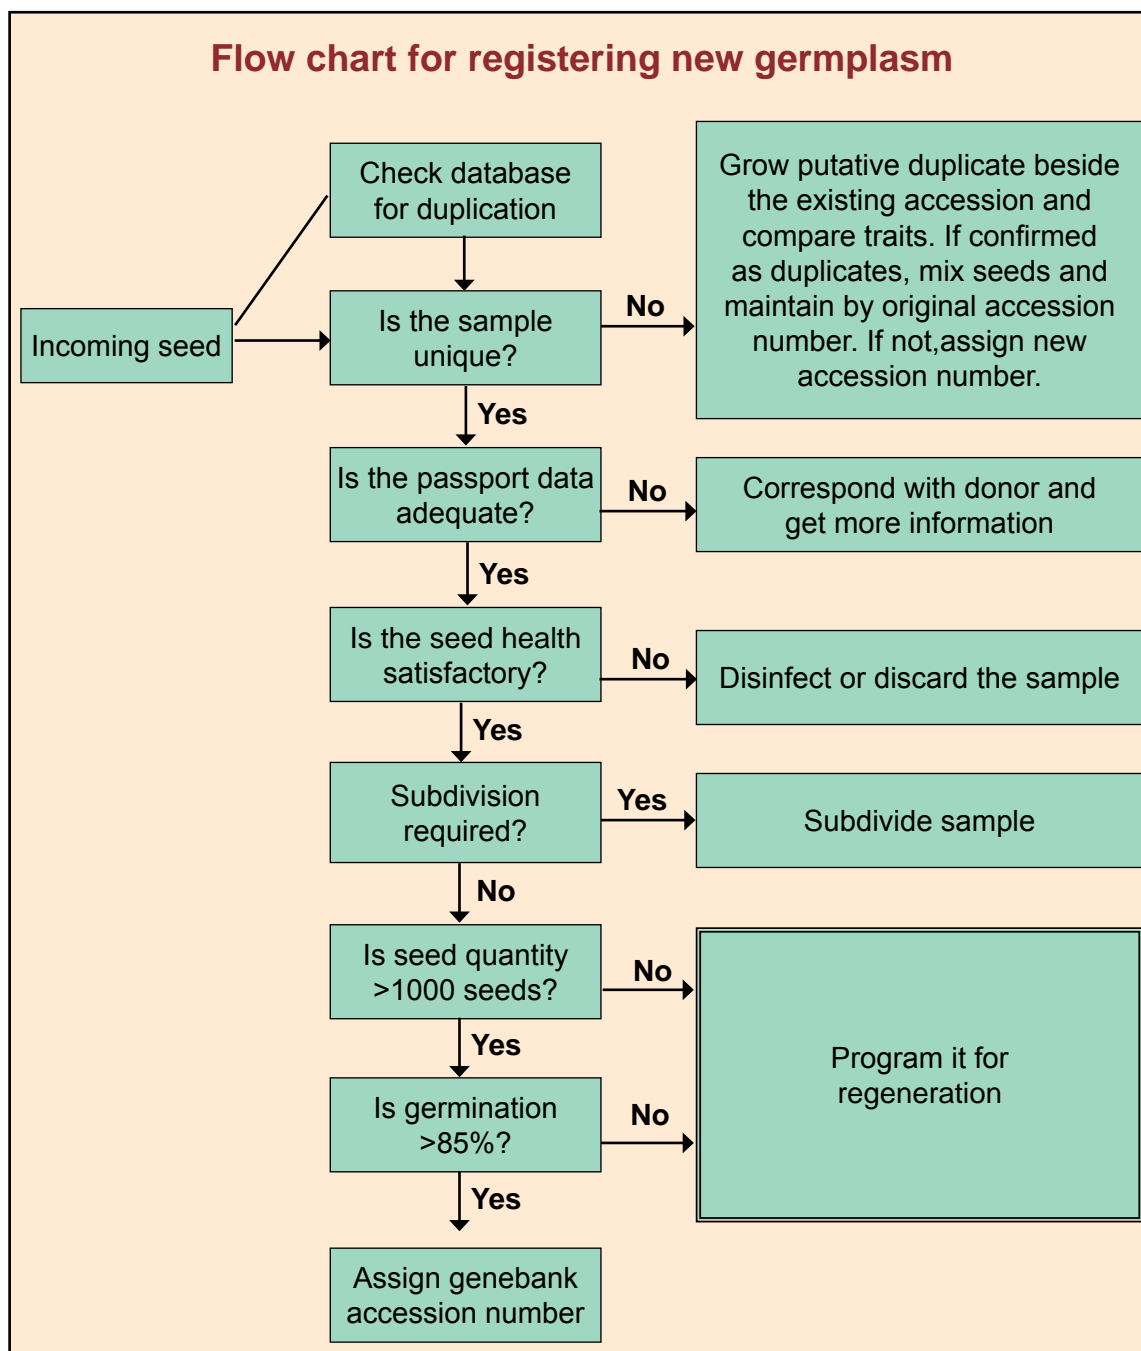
Flow chart for registering new germplasm

Incoming seed

Check database for duplication

Is the sample unique?

No

Grow putative duplicate beside the existing accession and compare traits. If confirmed as duplicates, mix seeds and maintain by original accession number. If not,assign new accession number.

Yes

Is the passport data adequate?

No

Correspond with donor and get more information

Yes

Is the seed health satisfactory?

No

Disinfect or discard the sample

Yes

Subdivision required?

Yes

Subdivide sample

No

Is seed quantity >1000 seeds?

No

Yes

Is germination >85%?

No

Program it for regeneration

Yes

Assign genebank accession number